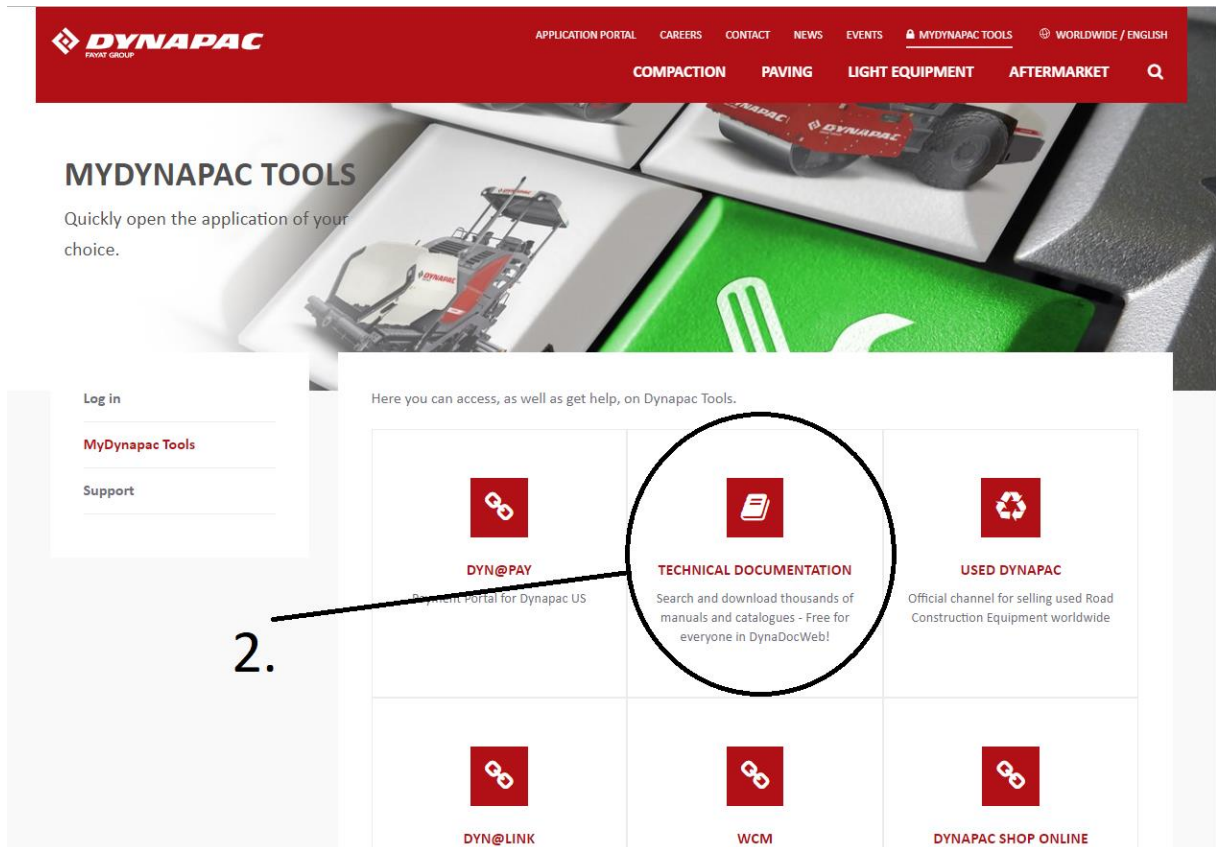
DYNAPAC
FAYAT GROUP

APPLICATION PORTAL CAREERS CONTACT NEWS EVENTS MYDYNAPAC TOOLS WORLDWIDE / ENGLISH

COMPACTION PAVING LIGHT EQUIPMENT AFTERMARKET

DYNAPAC

MYDYNAPAC TOOLS

Quickly open the application of your choice.

Log in

MyDynapac Tools

Support

Here you can access, as well as get help, on Dynapac Tools.

DYN@PAY

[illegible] Portal for Dynapac US

TECHNICAL DOCUMENTATION

Search and download thousands of manuals and catalogues - Free for everyone in DynaDocWeb!

USED DYNAPAC

Official channel for selling used Road Construction Equipment worldwide

2.

DYN@LINK

WCM

DYNAPAC SHOP ONLINE